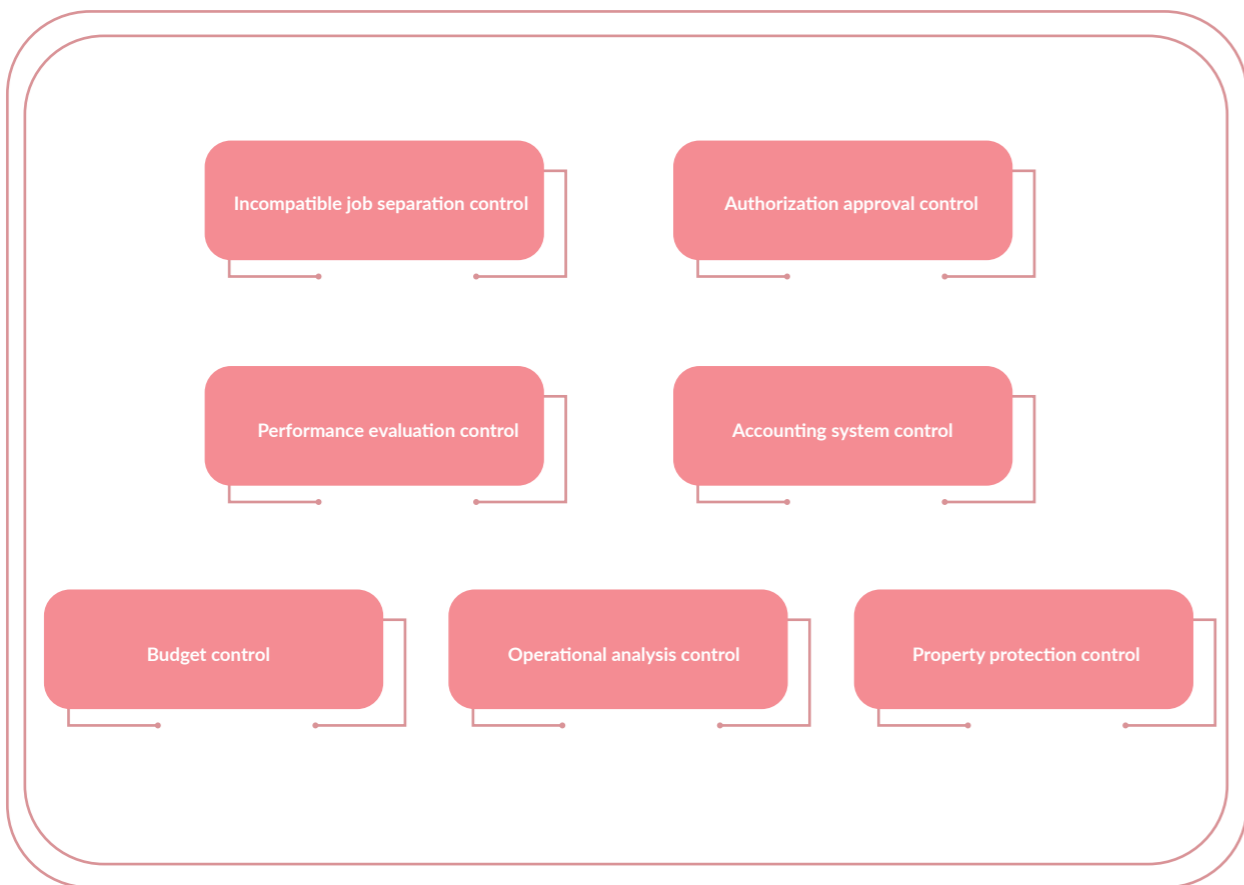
Incompatible job separation control

Authorization approval control

Performance evaluation control

Accounting system control

Budget control

Operational analysis control

Property protection control